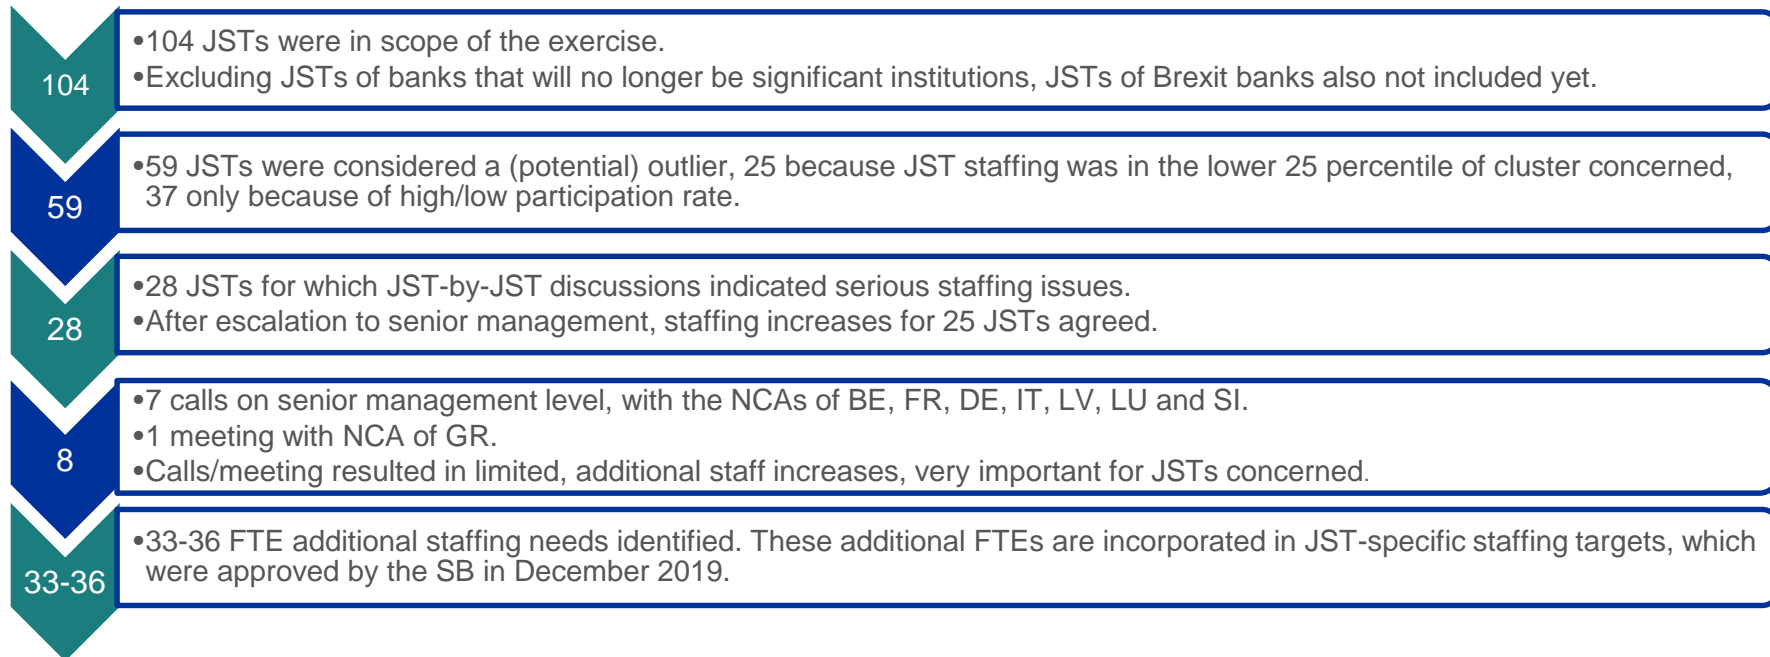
104

•104 JSTs were in scope of the exercise.
•Excluding JSTs of banks that will no longer be significant institutions, JSTs of Brexit banks also not included yet.

59

•59 JSTs were considered a (potential) outlier, 25 because JST staffing was in the lower 25 percentile of cluster concerned, 37 only because of high/low participation rate.

28

•28 JSTs for which JST-by-JST discussions indicated serious staffing issues.
•After escalation to senior management, staffing increases for 25 JSTs agreed.

8

•7 calls on senior management level, with the NCAs of BE, FR, DE, IT, LV, LU and SI.
•1 meeting with NCA of GR.
•Calls/meeting resulted in limited, additional staff increases, very important for JSTs concerned.

33-36

•33-36 FTE additional staffing needs identified. These additional FTEs are incorporated in JST-specific staffing targets, which were approved by the SB in December 2019.